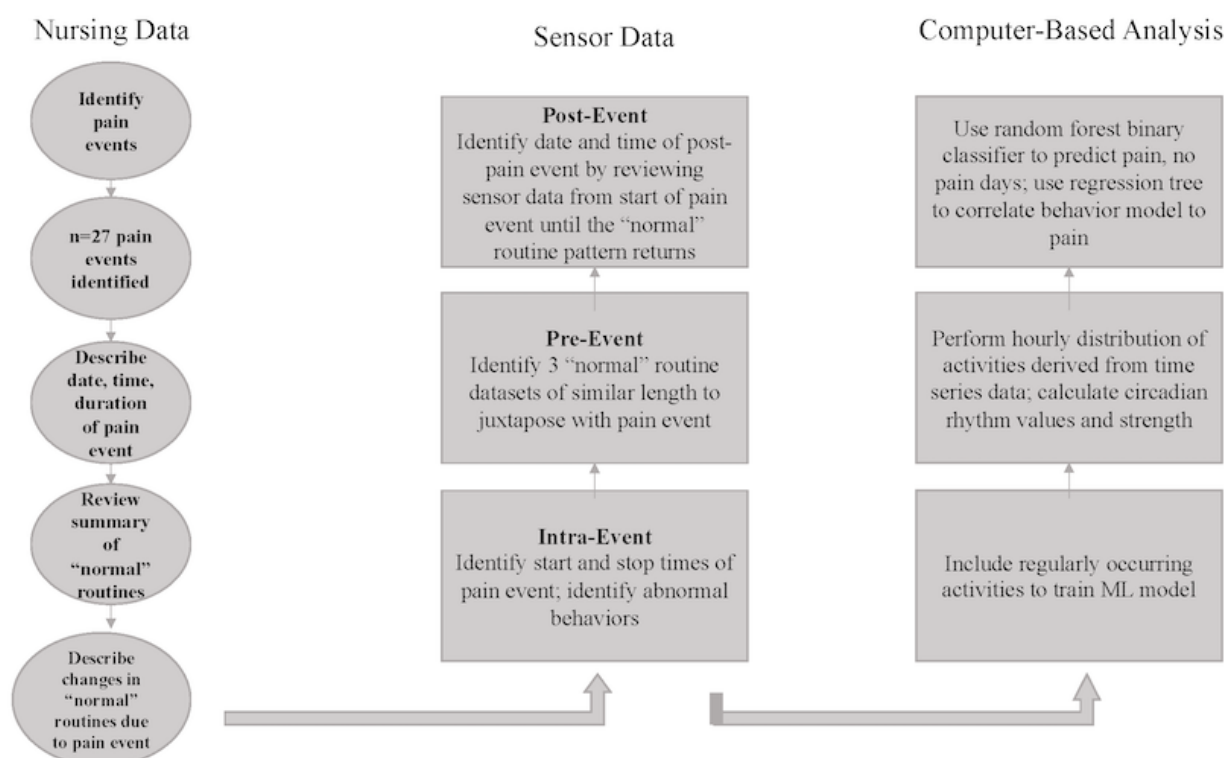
Nursing Data

Identify pain events

n=27 pain events identified

Describe date, time, duration of pain event

Review summary of "normal" routines

Describe changes in "normal" routines due to pain event

Sensor Data

Post-Event
Identify date and time of post-pain event by reviewing sensor data from start of pain event until the "normal" routine pattern returns

Pre-Event
Identify 3 "normal" routine datasets of similar length to juxtapose with pain event

Intra-Event
Identify start and stop times of pain event; identify abnormal behaviors

Computer-Based Analysis

Use random forest binary classifier to predict pain, no pain days; use regression tree to correlate behavior model to pain

Perform hourly distribution of activities derived from time series data; calculate circadian rhythm values and strength

Include regularly occurring activities to train ML model